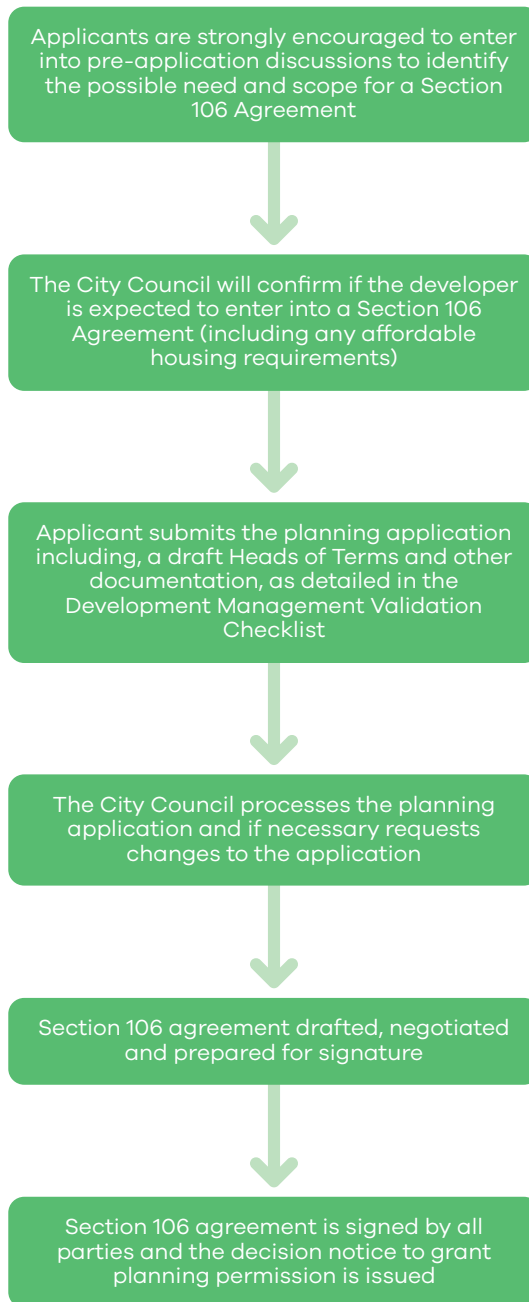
Applicants are strongly encouraged to enter into pre-application discussions to identify the possible need and scope for a Section 106 Agreement

The City Council will confirm if the developer is expected to enter into a Section 106 Agreement (including any affordable housing requirements)

Applicant submits the planning application including, a draft Heads of Terms and other documentation, as detailed in the Development Management Validation Checklist

The City Council processes the planning application and if necessary requests changes to the application

Section 106 agreement drafted, negotiated and prepared for signature

Section 106 agreement is signed by all parties and the decision notice to grant planning permission is issued